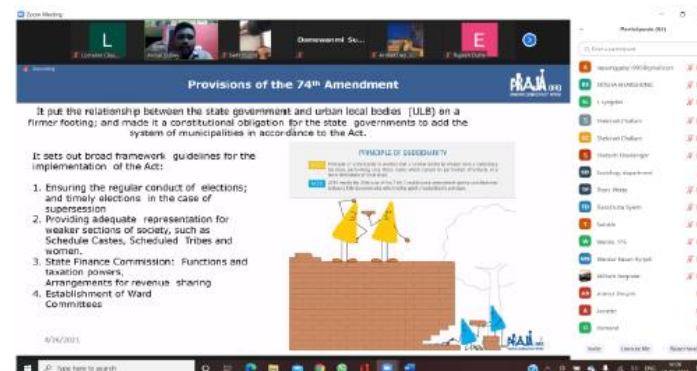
Zoom Meeting

Provisions of the 74th Amendment

PRAJA

It put the relationship between the state government and urban local bodies (ULB) on a firmer footing; and made it a constitutional obligation for the state governments to add the system of municipalities in accordance to the Act.

It sets out broad framework guidelines for the implementation of the Act:

1. Ensuring the regular conduct of elections; and timely elections in the case of supersession
2. Providing adequate representation for weaker sections of society, such as Schedule Castes, Scheduled Tribes and women.
3. State Finance Commission: Functions and taxation powers, Arrangements for revenue sharing
4. Establishment of Ward Committees

PRINCIPLE OF SUBSIDIARITY

4/26/2021

Participants

Type here to search